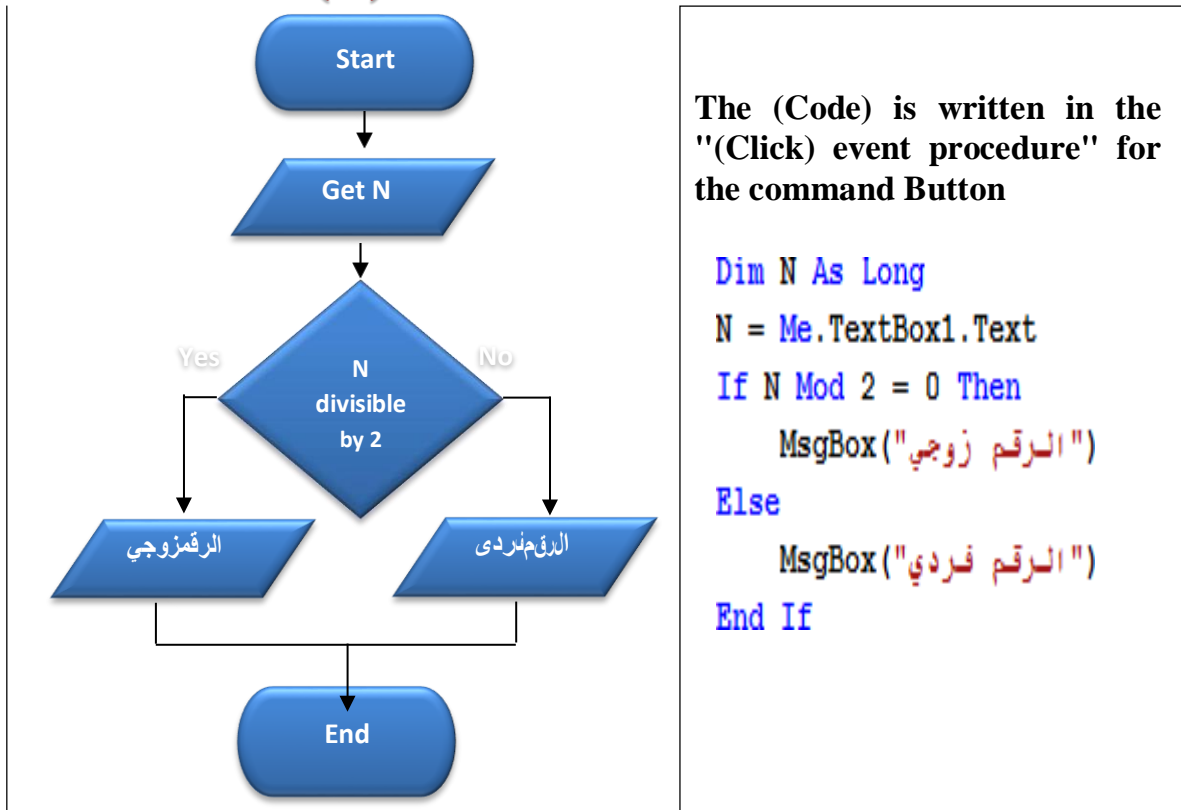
Start

Get N

Yes

No

N divisible by 2

الرقمزوجي

الرقمفردى

End

The (Code) is written in the "(Click) event procedure" for the command Button

Dim N As Long
N = Me.TextBox1.Text
If N Mod 2 = 0 Then
MsgBox("الرقم زوجي")
Else
MsgBox("الرقم فردي")
End If